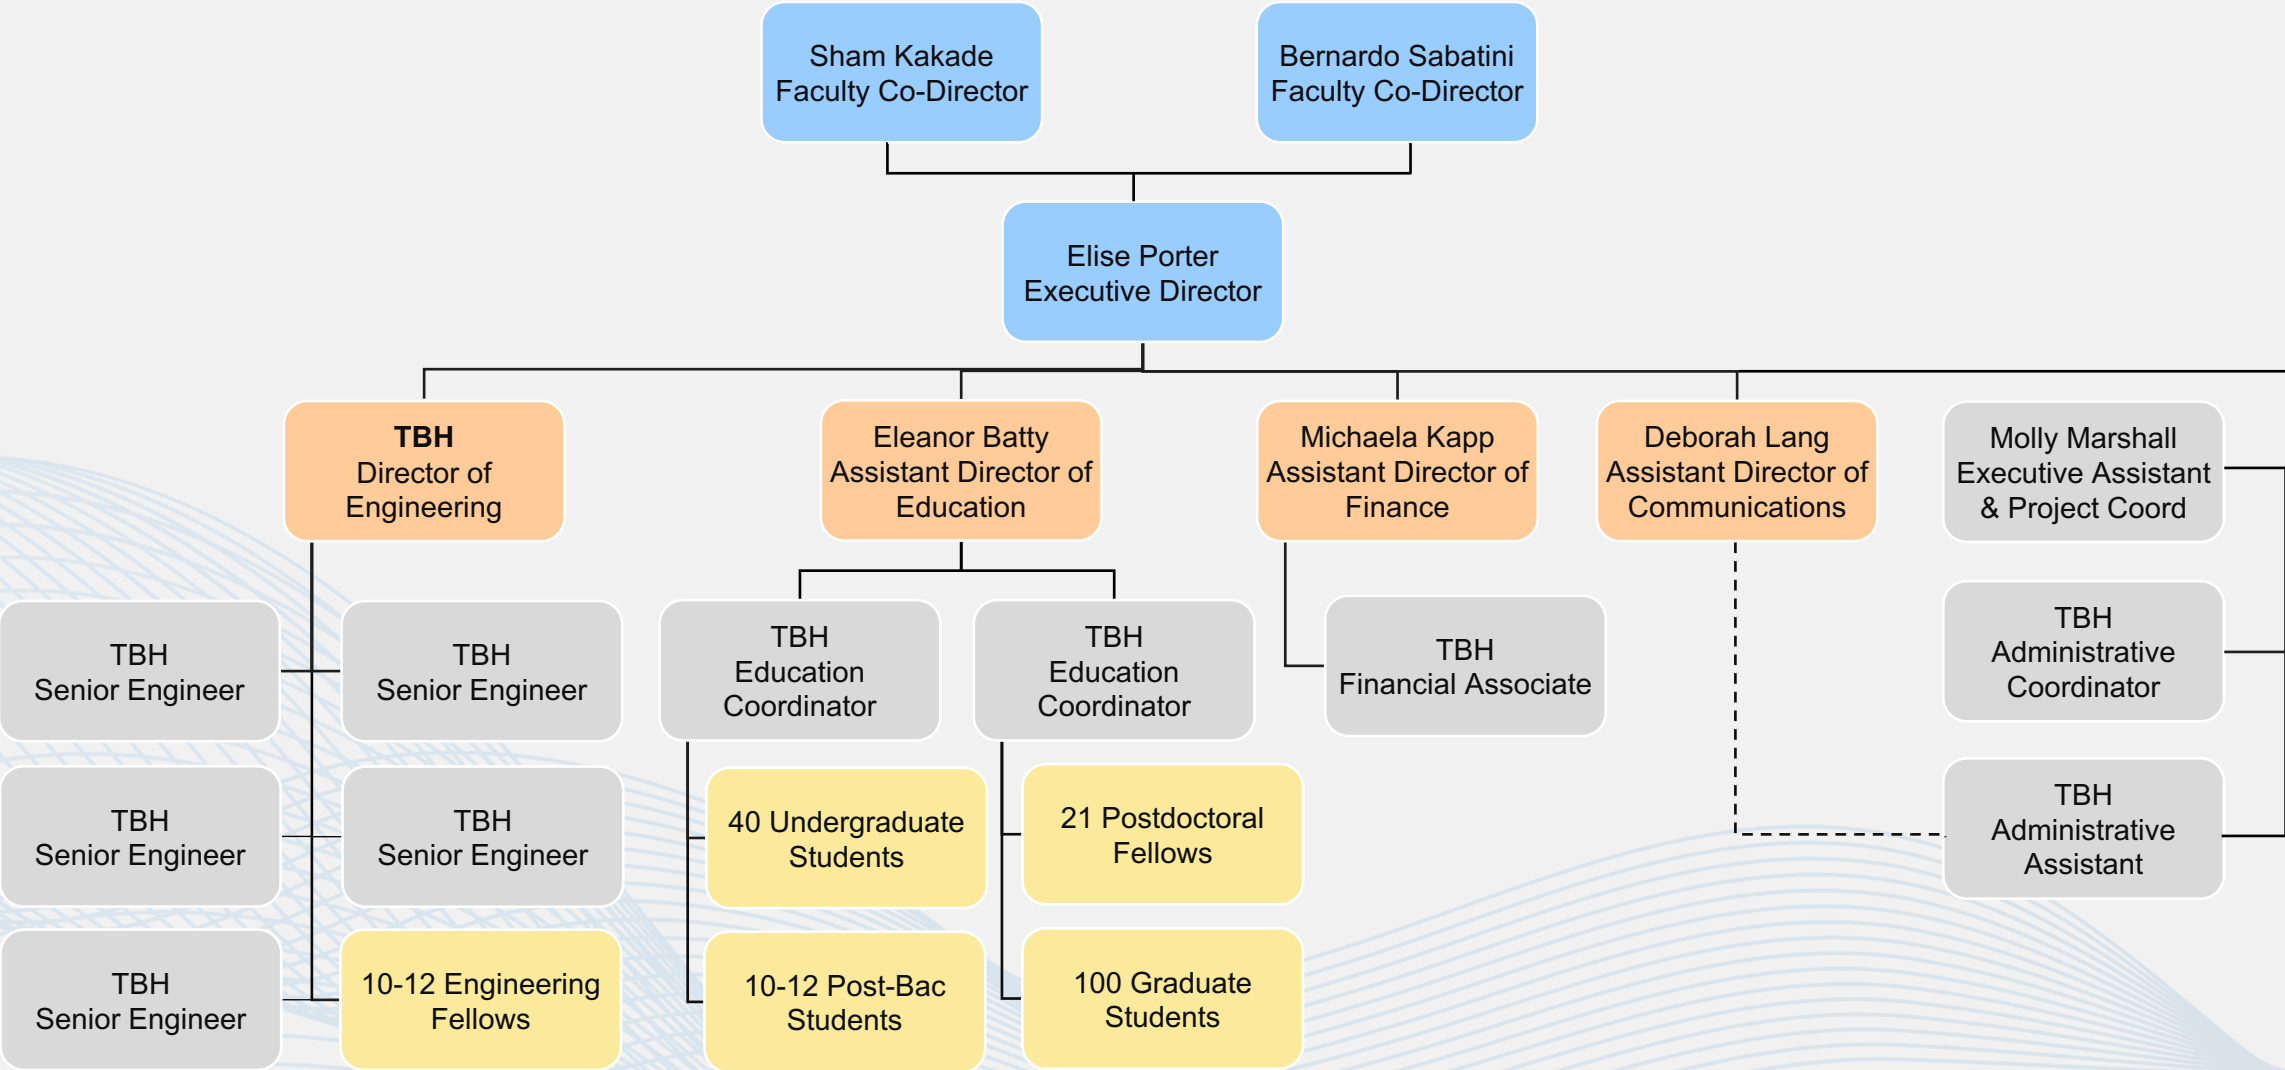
Sham Kakade
Faculty Co-Director

Bernardo Sabatini
Faculty Co-Director

Elise Porter
Executive Director

**TBH**
Director of Engineering

Eleanor Batty
Assistant Director of Education

Michaela Kapp
Assistant Director of Finance

Deborah Lang
Assistant Director of Communications

Molly Marshall
Executive Assistant & Project Coord

TBH
Senior Engineer

TBH
Senior Engineer

TBH
Senior Engineer

TBH
Senior Engineer

TBH
Senior Engineer

10-12 Engineering Fellows

TBH
Education Coordinator

TBH
Education Coordinator

40 Undergraduate Students

10-12 Post-Bac Students

21 Postdoctoral Fellows

100 Graduate Students

TBH
Financial Associate

TBH
Administrative Coordinator

TBH
Administrative Assistant